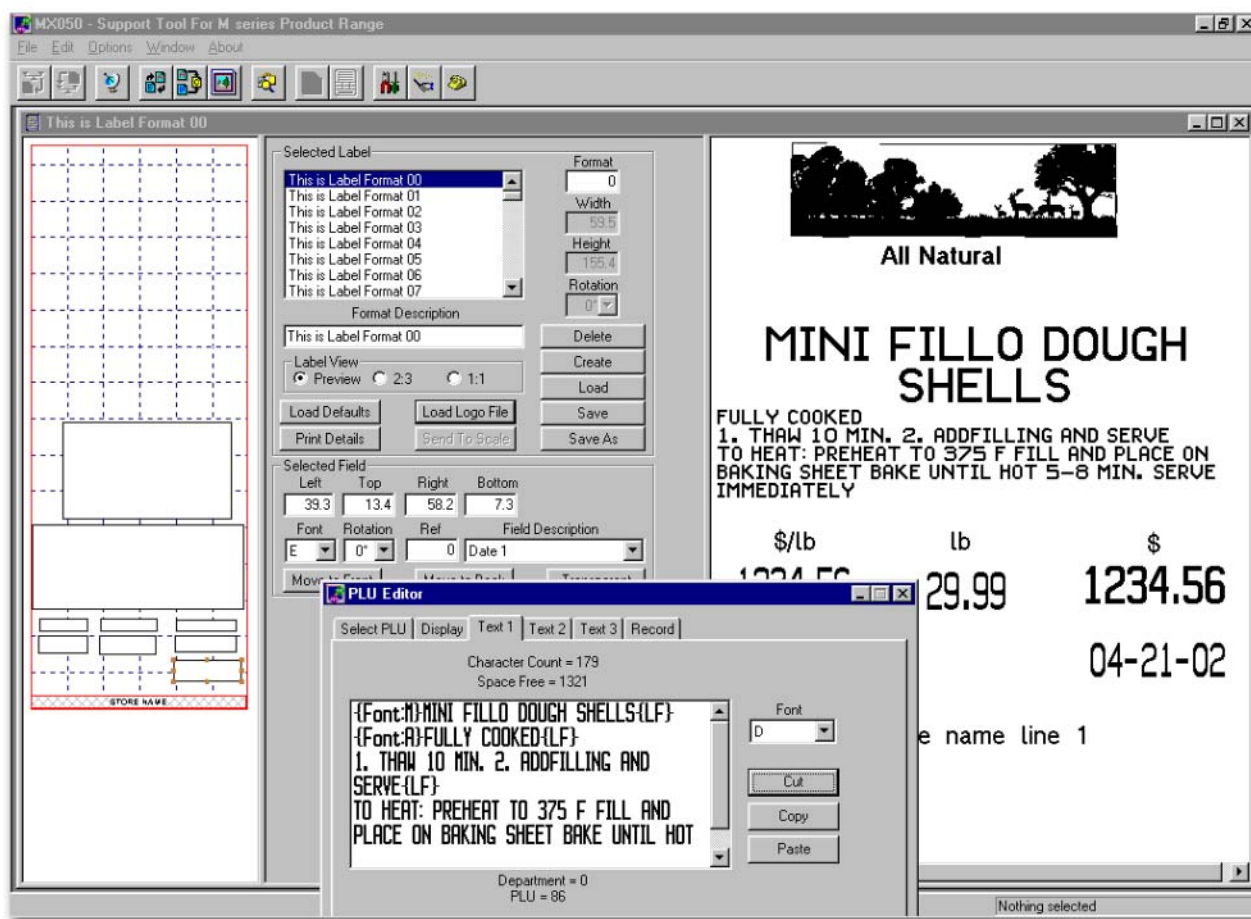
MX050 - Support Tool For M series Product Range

File Edit Options Window About

This is Label Format 00

STORE NAME

Selected Label

This is Label Format 00
This is Label Format 01
This is Label Format 02
This is Label Format 03
This is Label Format 04
This is Label Format 05
This is Label Format 06
This is Label Format 07

Format
0
Width
59.5
Height
155.4
Rotation
0°

Format Description
This is Label Format 00

Delete
Create
Load
Save
Save As

Label View
Preview 2:3 1:1

Load Defaults
Load Logo File
Print Details
Send To Scale

Selected Field
Left Top Right Bottom
39.3 13.4 58.2 7.3
Font Rotation Ref Field Description
E 0° 0 Date 1

Move to Front Move to Back Transparent

All Natural

MINI FILLO DOUGH SHELLS

FULLY COOKED
1. THAW 10 MIN. 2. ADDFILLING AND SERVE
TO HEAT: PREHEAT TO 375 F FILL AND PLACE ON BAKING SHEET BAKE UNTIL HOT 5-8 MIN. SERVE IMMEDIATELY

$/lb lb $
1234.56 29.99 1234.56

04-21-02

e name line 1

PLU Editor

Select PLU Display Text 1 Text 2 Text 3 Record

Character Count = 179
Space Free = 1321

{Font:M}MINI FILLO DOUGH SHELLS{LF}
{Font:A}FULLY COOKED{LF}
1. THAW 10 MIN. 2. ADDFILLING AND SERVE{LF}
TO HEAT: PREHEAT TO 375 F FILL AND PLACE ON BAKING SHEET BAKE UNTIL HOT

Font
D

Cut
Copy
Paste

Department = 0
PLU = 86

Nothing selected